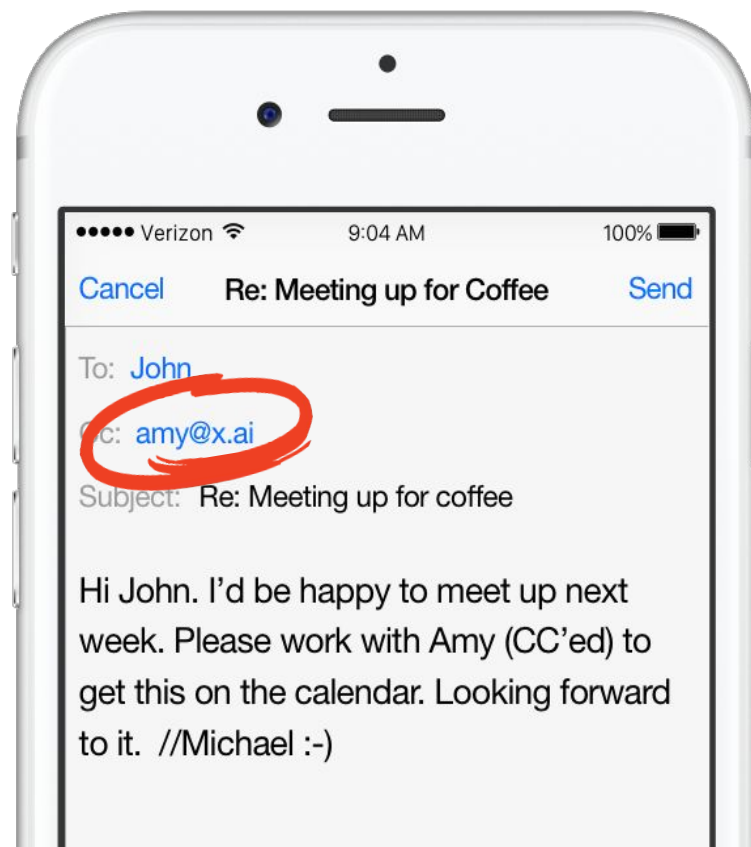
●●●●● Verizon 9:04 AM 100%

Cancel Re: Meeting up for Coffee Send

To: John

Cc: amy@x.ai

Subject: Re: Meeting up for coffee

Hi John. I'd be happy to meet up next week. Please work with Amy (CC'ed) to get this on the calendar. Looking forward to it. //Michael :-)